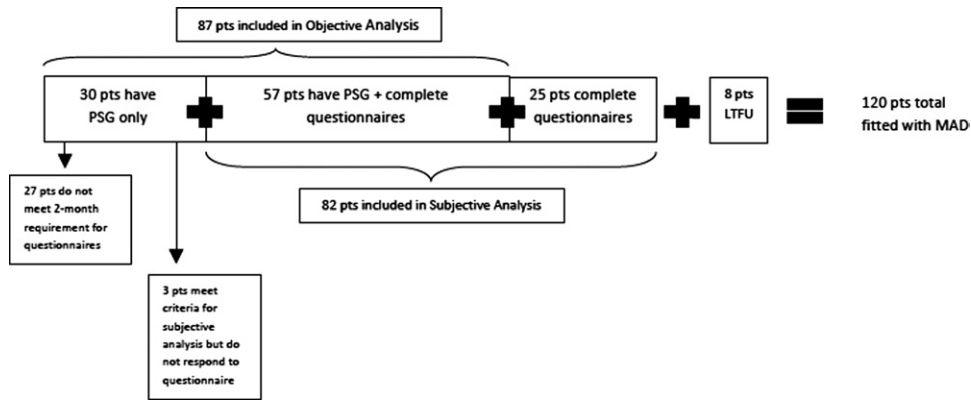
87 pts included in Objective Analysis

30 pts have PSG only

57 pts have PSG + complete questionnaires

25 pts complete questionnaires

8 pts LTFU

120 pts total fitted with MAD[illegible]

82 pts included in Subjective Analysis

27 pts do not meet 2-month requirement for questionnaires

3 pts meet criteria for subjective analysis but do not respond to questionnaire